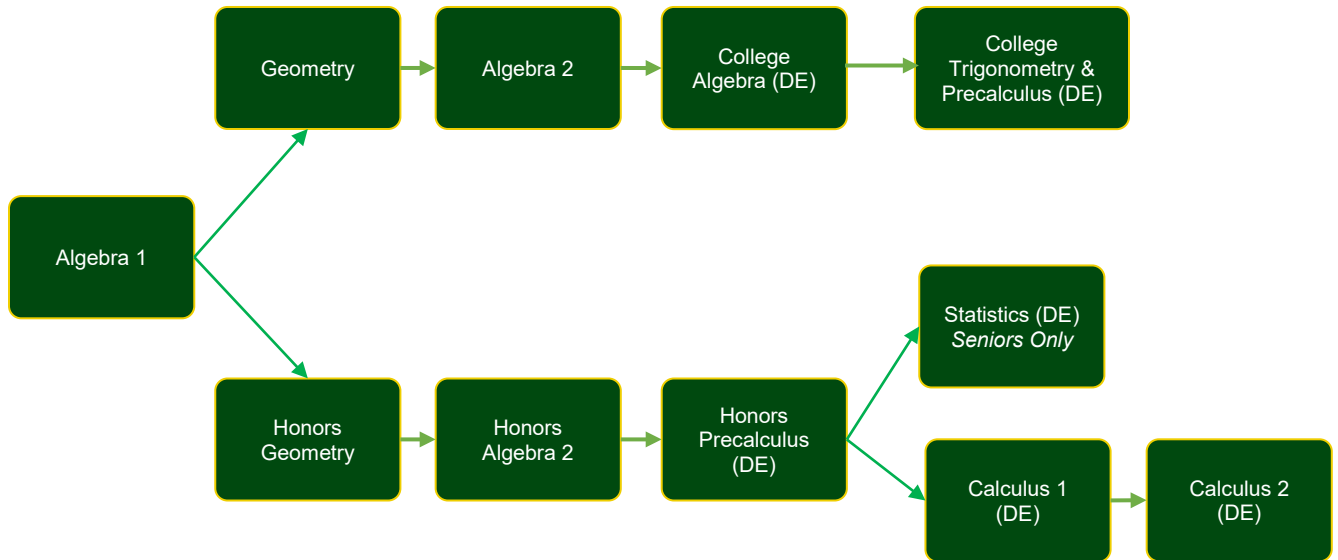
Geometry

Algebra 2

College Algebra (DE)

College Trigonometry & Precalculus (DE)

Algebra 1

Statistics (DE)
*Seniors Only*

Honors Geometry

Honors Algebra 2

Honors Precalculus (DE)

Calculus 1 (DE)

Calculus 2 (DE)